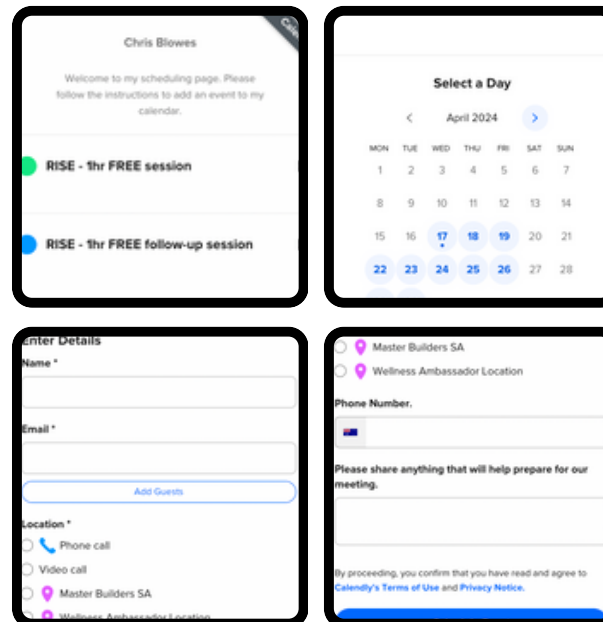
Chris Blowes

Welcome to my scheduling page. Please follow the instructions to add an event to my calendar.

RISE - 1hr FREE session

RISE - 1hr FREE follow-up session

Select a Day

April 2024

| MON | TUE | WED | THU | FRI | SAT | SUN |
|---|---|---|---|---|---|---|
| 1 | 2 | 3 | 4 | 5 | 6 | 7 |
| 8 | 9 | 10 | 11 | 12 | 13 | 14 |
| 15 | 16 | 17 | 18 | 19 | 20 | 21 |
| 22 | 23 | 24 | 25 | 26 | 27 | 28 |

Enter Details

Name *

Email *

Add Guests

Location *

Phone call

Video call

Master Builders SA

Wellness Ambassador Location

Master Builders SA

Wellness Ambassador Location

Phone Number.

Please share anything that will help prepare for our meeting.

By proceeding, you confirm that you have read and agree to Calendly's Terms of Use and Privacy Notice.